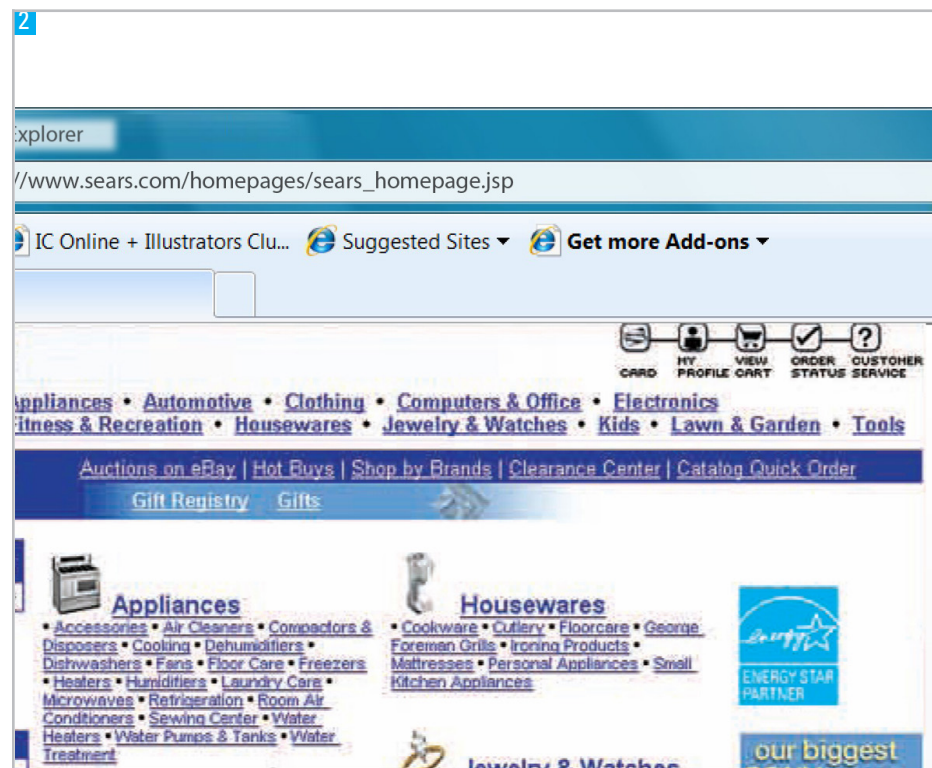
2

xplorer

//www.sears.com/homepages/sears_homepage.jsp

IC Online + Illustrators Clu... Suggested Sites ▾ Get more Add-ons ▾

CARD MY PROFILE VIEW CART ORDER STATUS CUSTOMER SERVICE

ppliances • Automotive • Clothing • Computers & Office • Electronics
itness & Recreation • Housewares • Jewelry & Watches • Kids • Lawn & Garden • Tools

Auctions on eBay | Hot Buys | Shop by Brands | Clearance Center | Catalog Quick Order
Gift Registry Gifts

Appliances
• Accessories • Air Cleaners • Compactors & Disposers • Cooking • Dehumidifiers • Dishwashers • Fans • Floor Care • Freezers • Heaters • Humidifiers • Laundry Care • Microwaves • Refrigeration • Room Air Conditioners • Sewing Center • Water Heaters • Water Pumps & Tanks • Water Treatment

Housewares
• Cookware • Cutlery • Floorcare • George Foreman Grills • Ironing Products • Mattresses • Personal Appliances • Small Kitchen Appliances

Jewelry & Watches

energy ENERGY STAR PARTNER

our biggest